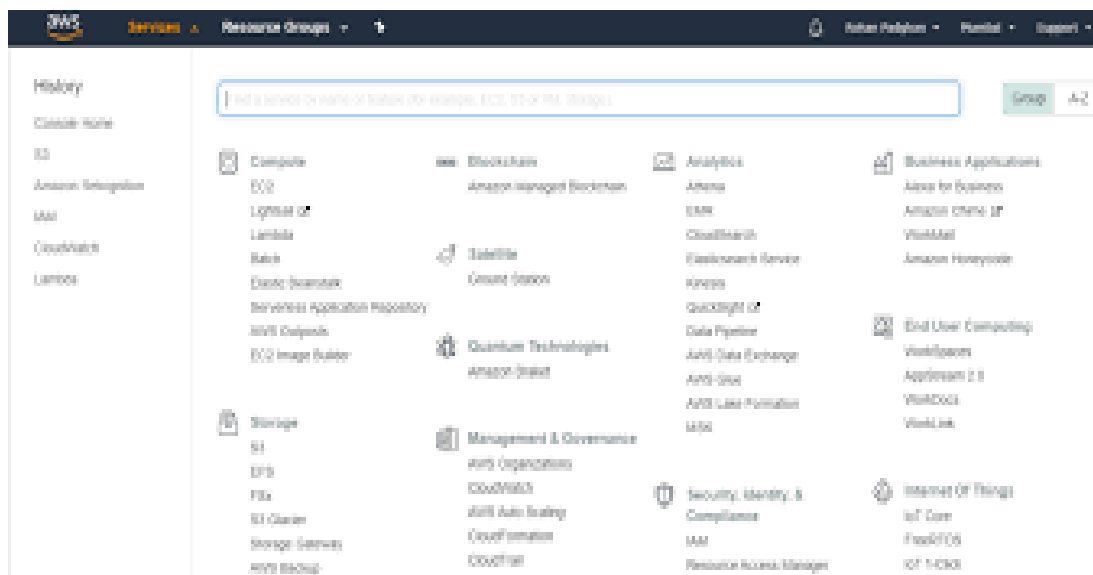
aws Services ▴ Resource Groups ▾

Rohan Pulgkos ▾ Mumbai ▾ Support ▾

History
Console Home
S3
Amazon Rekognition
IAM
CloudWatch
Lambda

Find a service by name or feature (for example, EC2, S3 or VM, storage).

Group A-Z

Compute
EC2
Lightsail
Lambda
Batch
Elastic Beanstalk
Serverless Application Repository
AWS Outposts
EC2 Image Builder

Storage
S3
EFS
FSx
S3 Glacier
Storage Gateway
AWS Backup

Blockchain
Amazon Managed Blockchain

Satellite
Ground Station

Quantum Technologies
Amazon Braket

Management & Governance
AWS Organizations
CloudWatch
AWS Auto Scaling
CloudFormation
CloudTrail

Analytics
Athena
EMR
CloudSearch
Elasticsearch Service
Kinesis
QuickSight
Data Pipeline
AWS Data Exchange
AWS Glue
AWS Lake Formation
MSK

Security, Identity, & Compliance
IAM
Resource Access Manager

Business Applications
Alexa for Business
Amazon Chime
WorkMail
Amazon Honeycode

End User Computing
WorkSpaces
AppStream 2.0
WorkDocs
WorkLink

Internet Of Things
IoT Core
FreeRTOS
IoT 1-Click